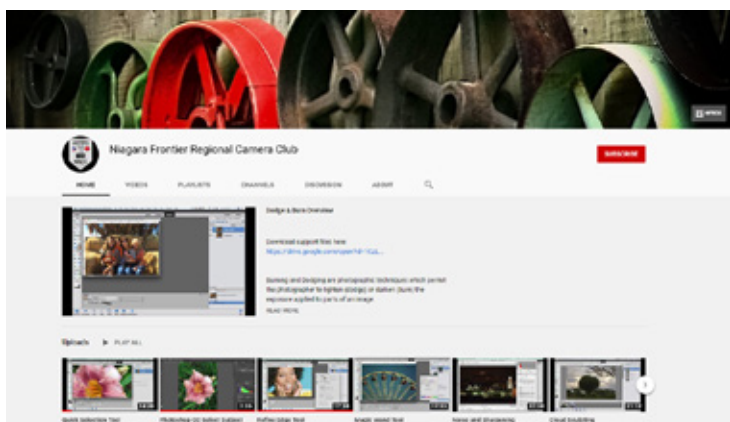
Niagara Frontier Regional Camera Club

SUBSCRIBE

HOME VIDEOS PLAYLISTS CHANNELS DISCUSSION ABOUT

Dodge & Burn Overview

Download support files here:
https://drive.google.com/open?id=1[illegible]

Burning and Dodging are photographic techniques which permit the photographer to lighten (dodge) or darken (burn) the exposure applied to parts of an image

READ MORE

Uploads PLAY ALL

Quick selection Tool
Photoshop CC Select Subject
Coffee colour fool
Angle speed tool
Noise and sharpening
Cloud doubling